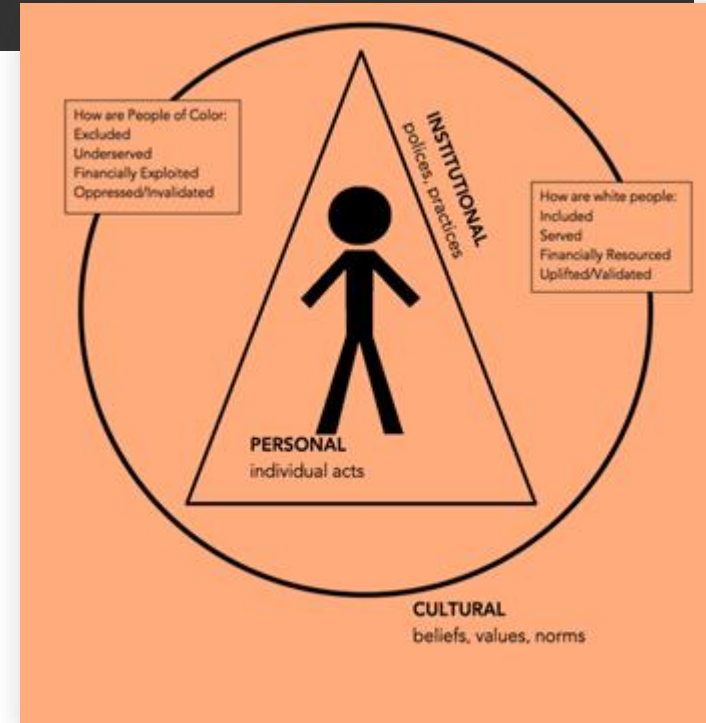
How are People of Color:
Excluded
Underserved
Financially Exploited
Oppressed/Invalidated

INSTITUTIONAL
polices, practices

How are white people:
Included
Served
Financially Resourced
Uplifted/Validated

PERSONAL
individual acts

CULTURAL
beliefs, values, norms